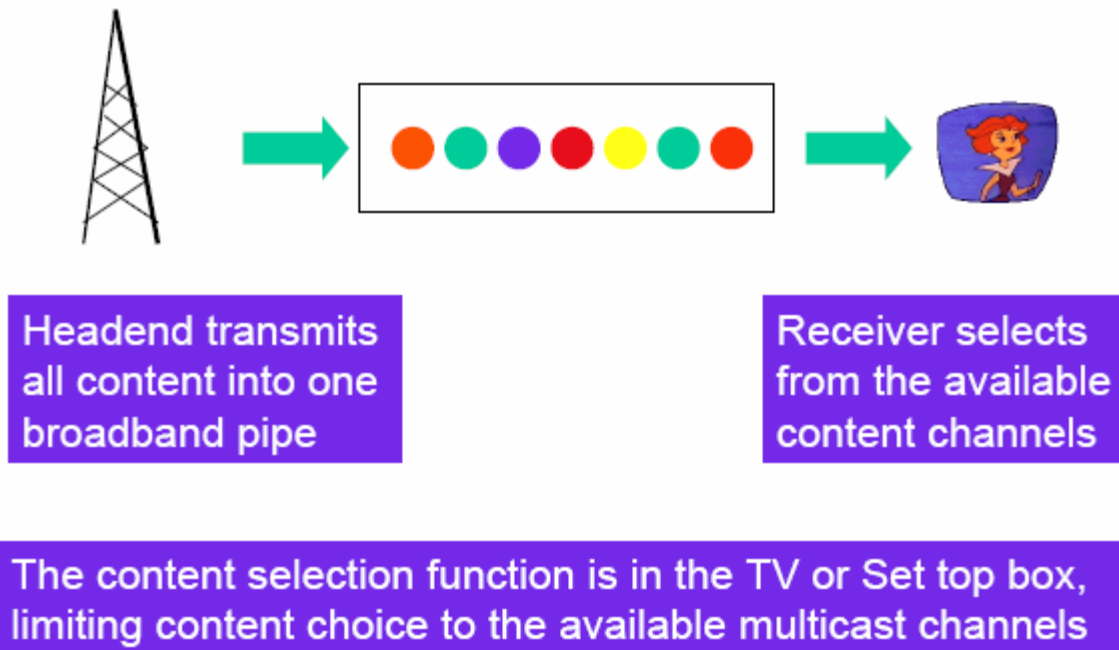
Headend transmits all content into one broadband pipe

Receiver selects from the available content channels

The content selection function is in the TV or Set top box, limiting content choice to the available multicast channels